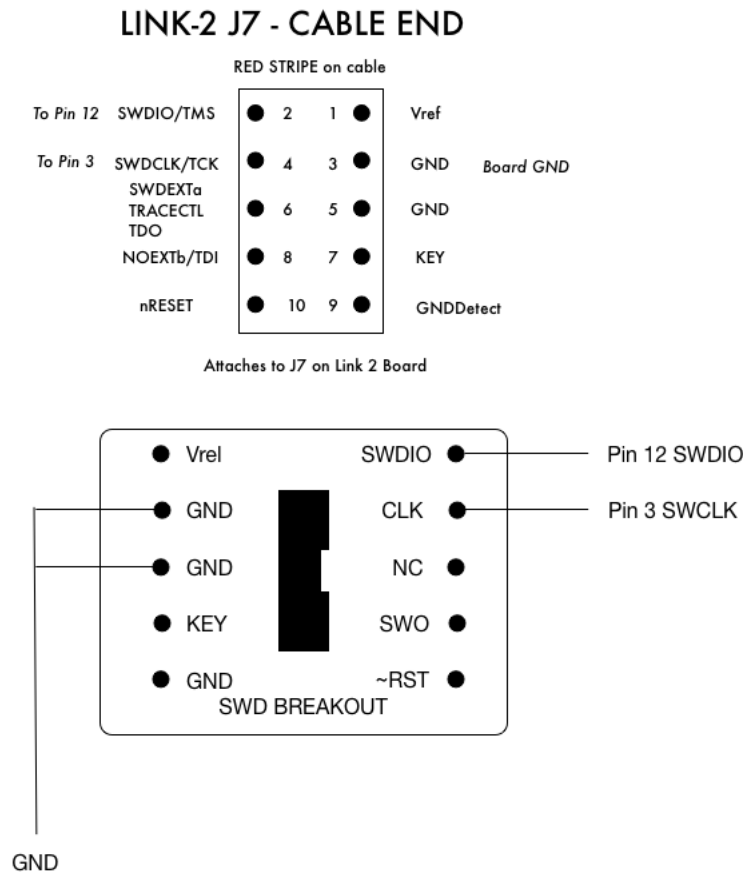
LINK-2 J7 - CABLE END

RED STRIPE on cable

To Pin 12 SWDIO/TMS 2 1 Vref

To Pin 3 SWDCLK/TCK 4 3 GND Board GND

SWDEXTa TRACECTL TDO 6 5 GND

NOEXTb/TDI 8 7 KEY

nRESET 10 9 GNDDetect

Attaches to J7 on Link 2 Board

Vrel SWDIO Pin 12 SWDIO

GND CLK Pin 3 SWCLK

GND NC

KEY SWO

GND ~RST

SWD BREAKOUT

GND